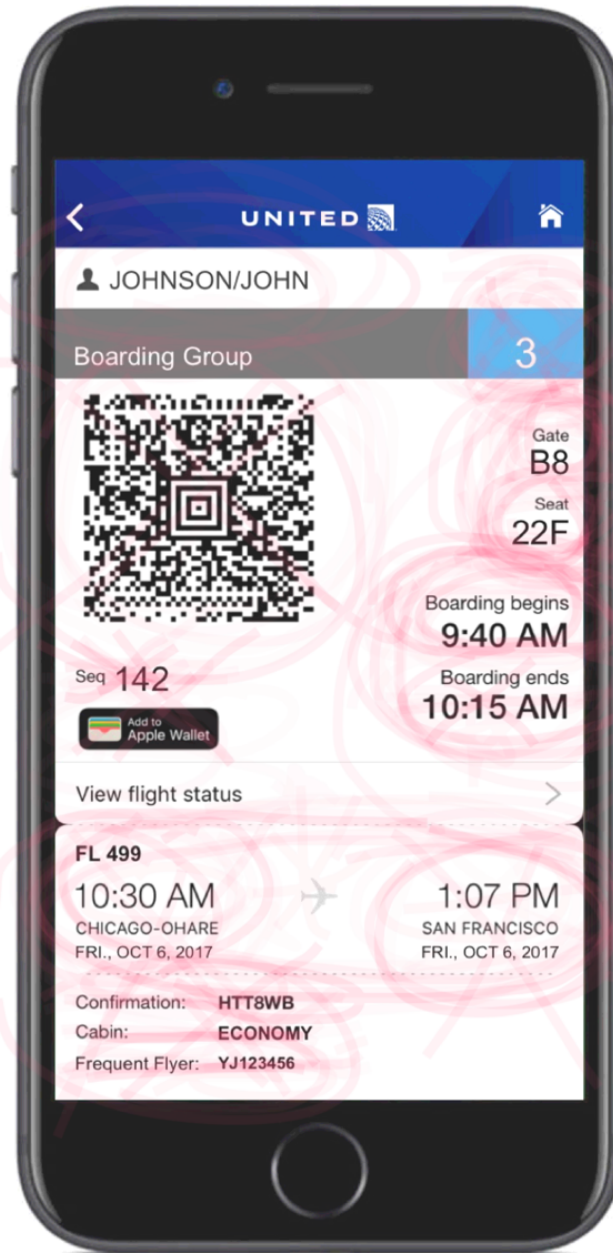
UNITED

JOHNSON/JOHN

Boarding Group 3

Gate
B8

Seat
22F

Boarding begins
9:40 AM

Seq 142

Boarding ends
10:15 AM

Add to Apple Wallet

View flight status

FL 499

10:30 AM
CHICAGO-OHARE
FRI., OCT 6, 2017

1:07 PM
SAN FRANCISCO
FRI., OCT 6, 2017

Confirmation: HTT8WB
Cabin: ECONOMY
Frequent Flyer: YJ123456